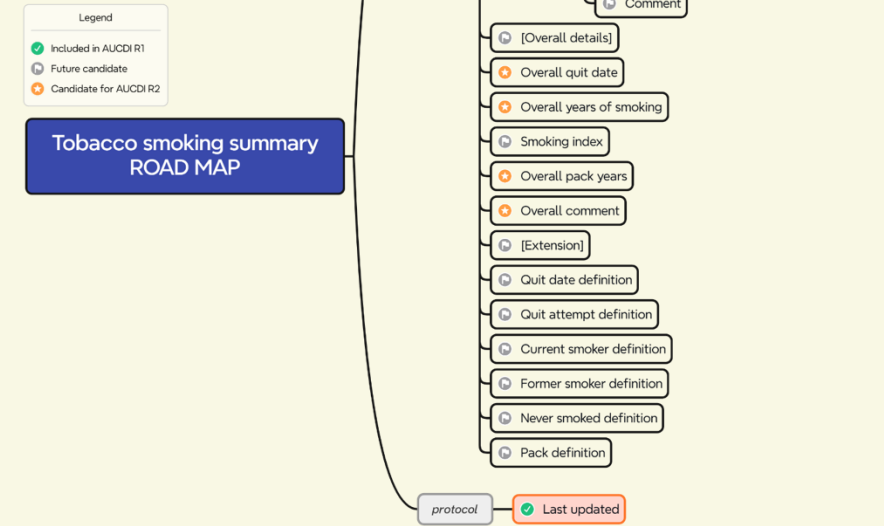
Legend

Included in AUCDI R1

Future candidate

Candidate for AUCDI R2

Tobacco smoking summary ROAD MAP

Comment

[Overall details]

Overall quit date

Overall years of smoking

Smoking index

Overall pack years

Overall comment

[Extension]

Quit date definition

Quit attempt definition

Current smoker definition

Former smoker definition

Never smoked definition

Pack definition

protocol

Last updated